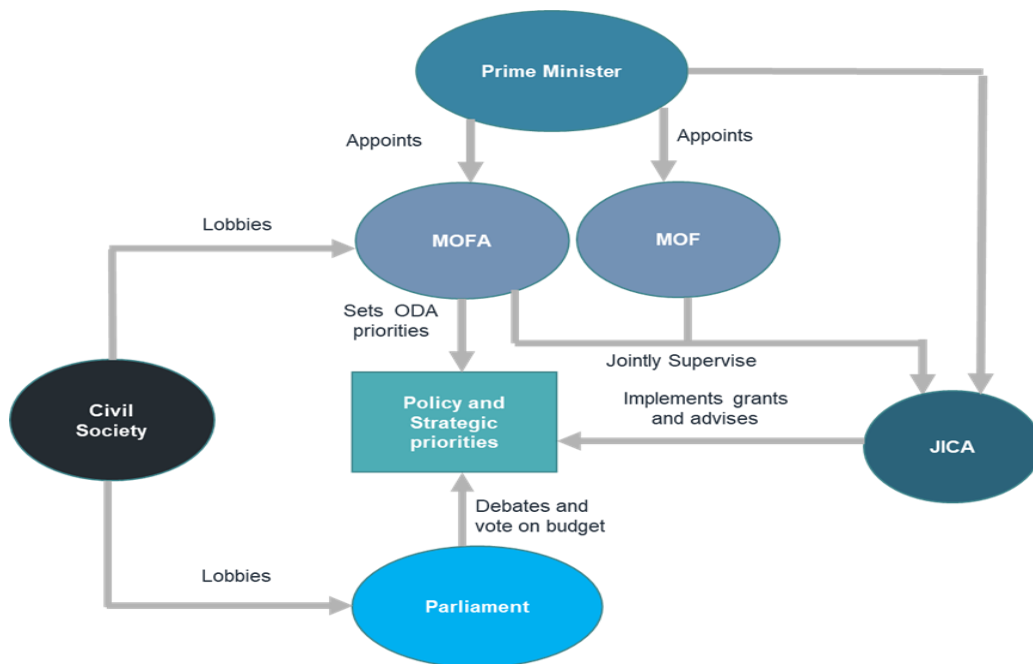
Prime Minister

Appoints

Appoints

Lobbies

MOFA

MOF

Sets ODA priorities

Jointly Supervise

Civil Society

Policy and Strategic priorities

Implements grants and advises

JICA

Debates and vote on budget

Lobbies

Parliament